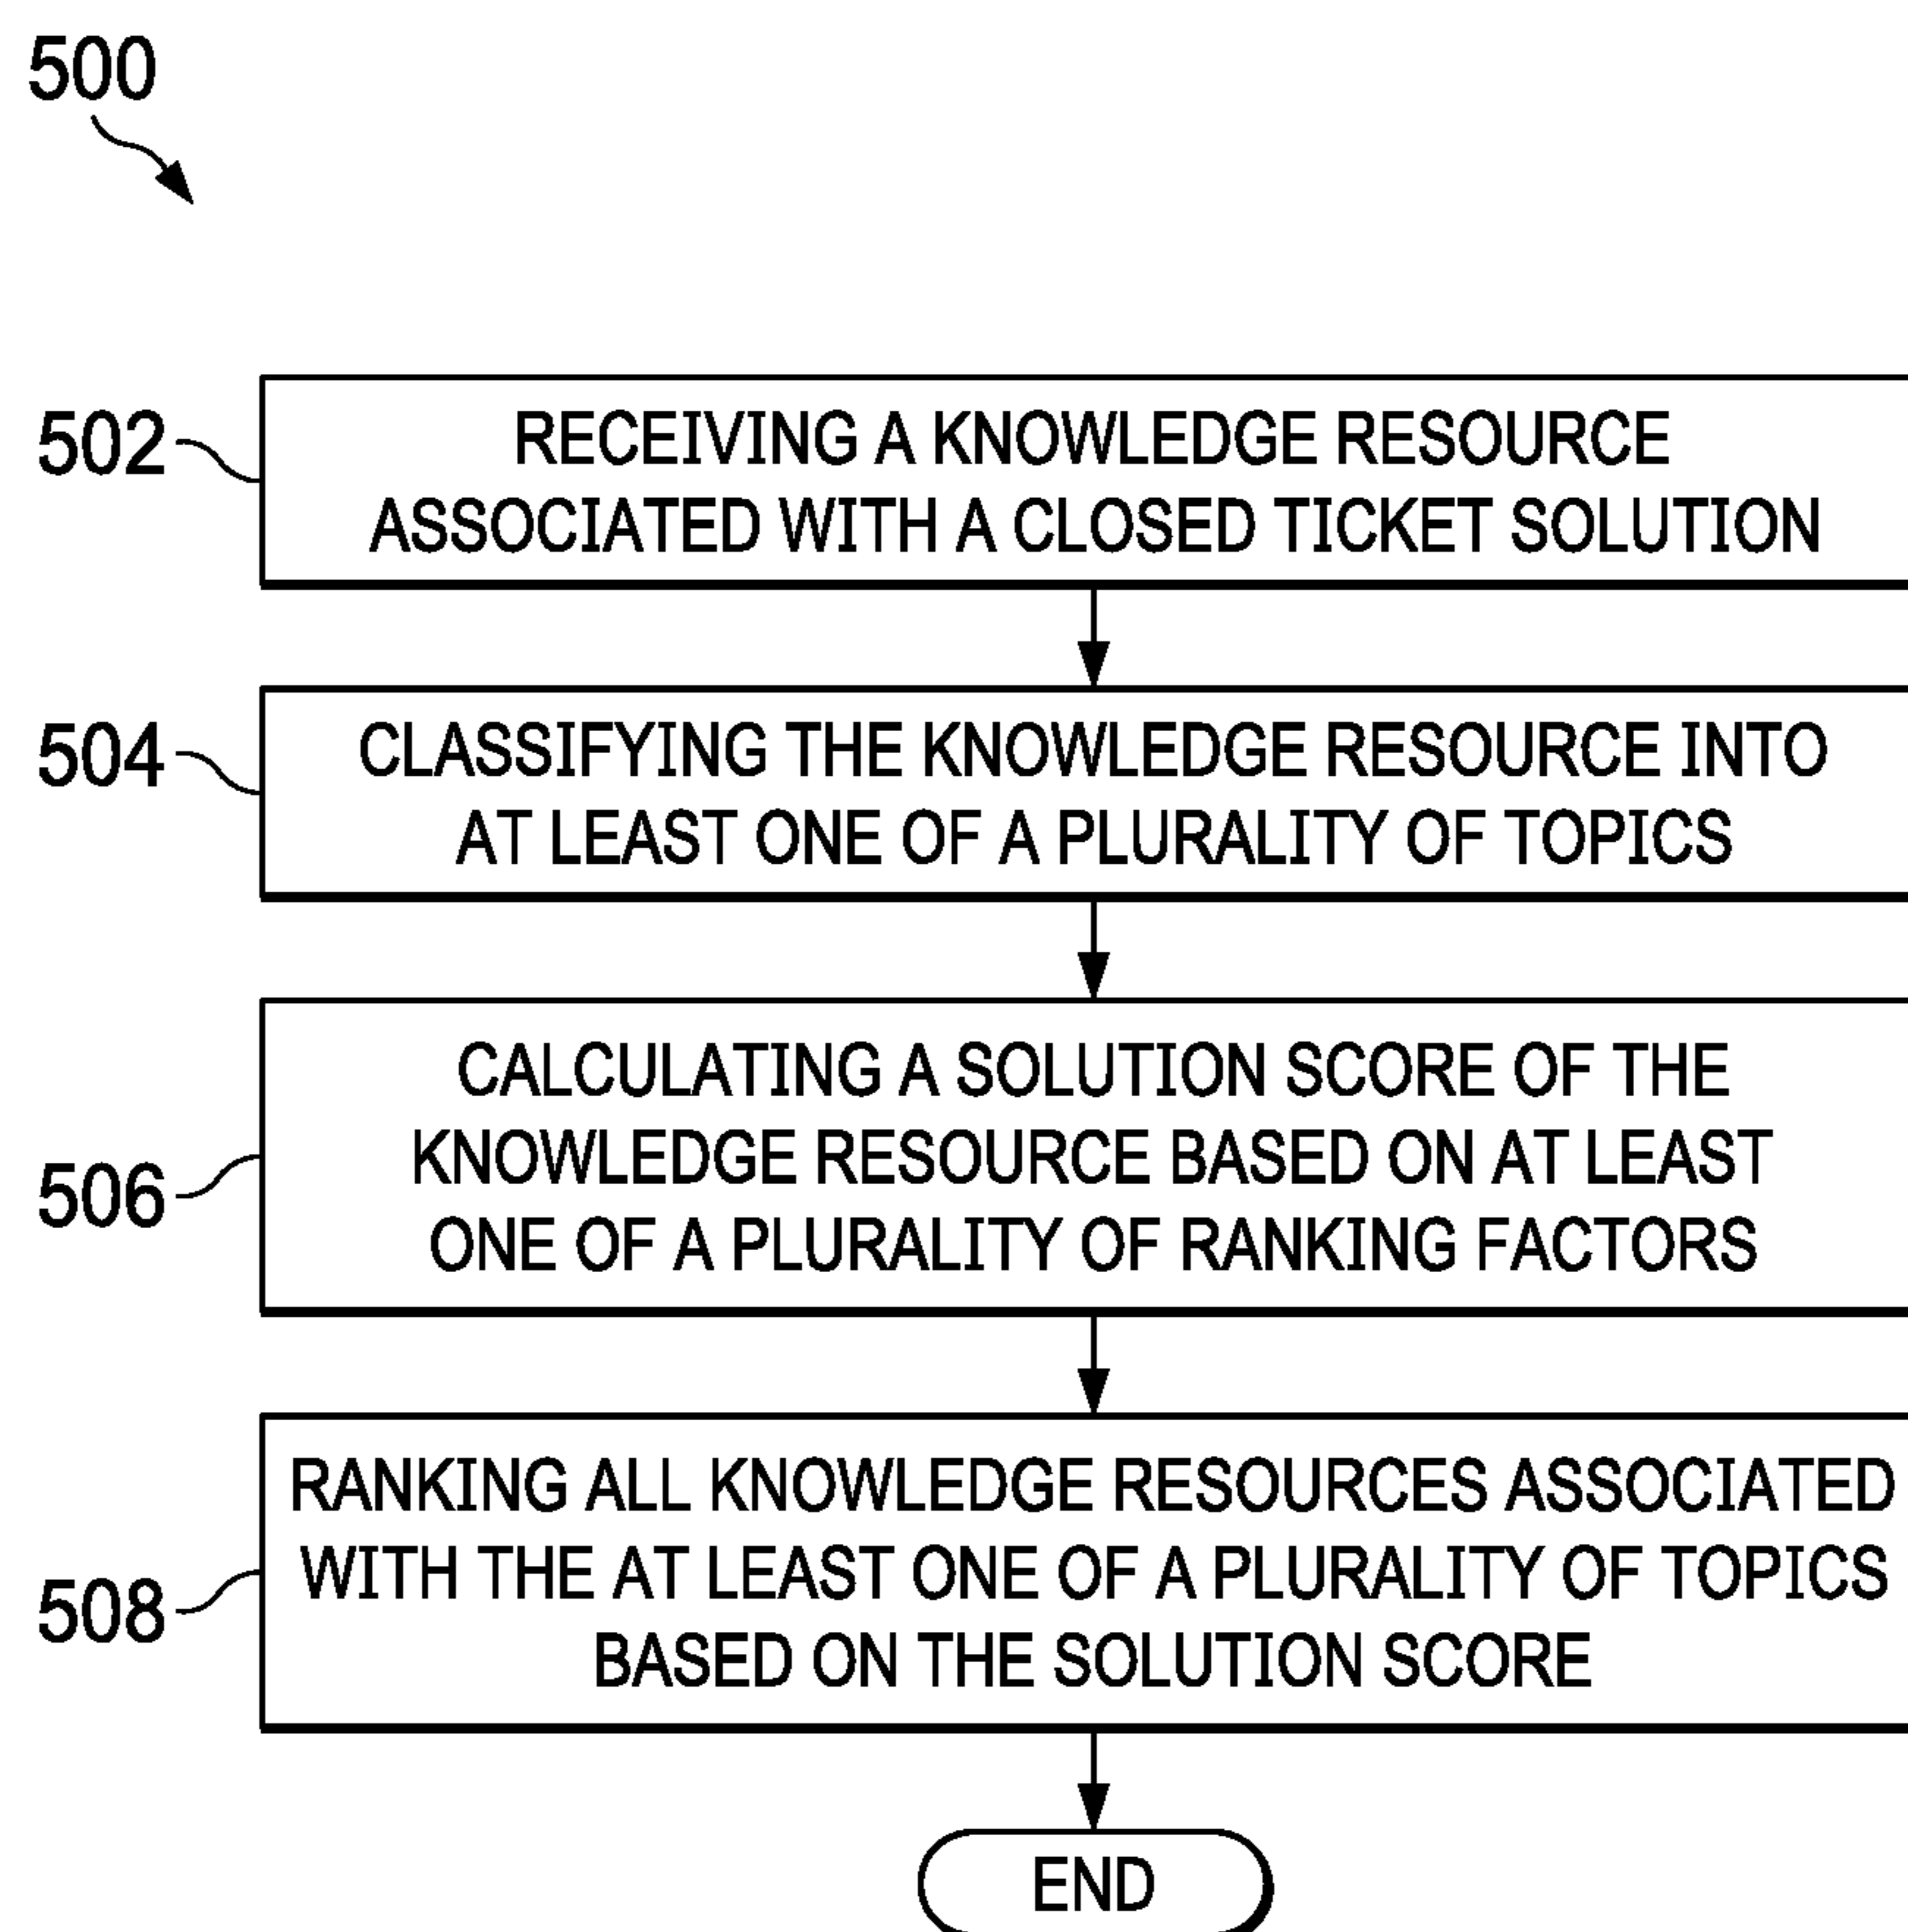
500

502 RECEIVING A KNOWLEDGE RESOURCE ASSOCIATED WITH A CLOSED TICKET SOLUTION

504 CLASSIFYING THE KNOWLEDGE RESOURCE INTO AT LEAST ONE OF A PLURALITY OF TOPICS

506 CALCULATING A SOLUTION SCORE OF THE KNOWLEDGE RESOURCE BASED ON AT LEAST ONE OF A PLURALITY OF RANKING FACTORS

508 RANKING ALL KNOWLEDGE RESOURCES ASSOCIATED WITH THE AT LEAST ONE OF A PLURALITY OF TOPICS BASED ON THE SOLUTION SCORE

END